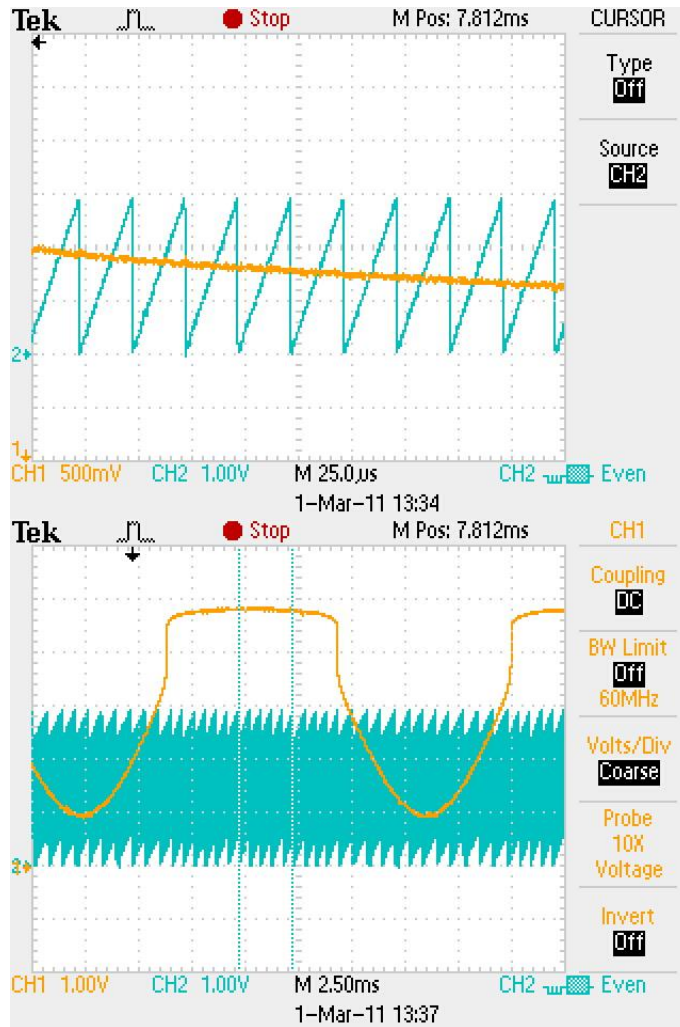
Tek Stop M Pos: 7.812ms CURSOR

Type
Off

Source
CH2

2

1

CH1 500mV CH2 1.00V M 25.0µs CH2 Even

1-Mar-11 13:34

Tek Stop M Pos: 7.812ms CH1

Coupling
DC

BW Limit
Off
60MHz

Volts/Div
Coarse

Probe
10X
Voltage

Invert
Off

2

CH1 1.00V CH2 1.00V M 2.50ms CH2 Even

1-Mar-11 13:37